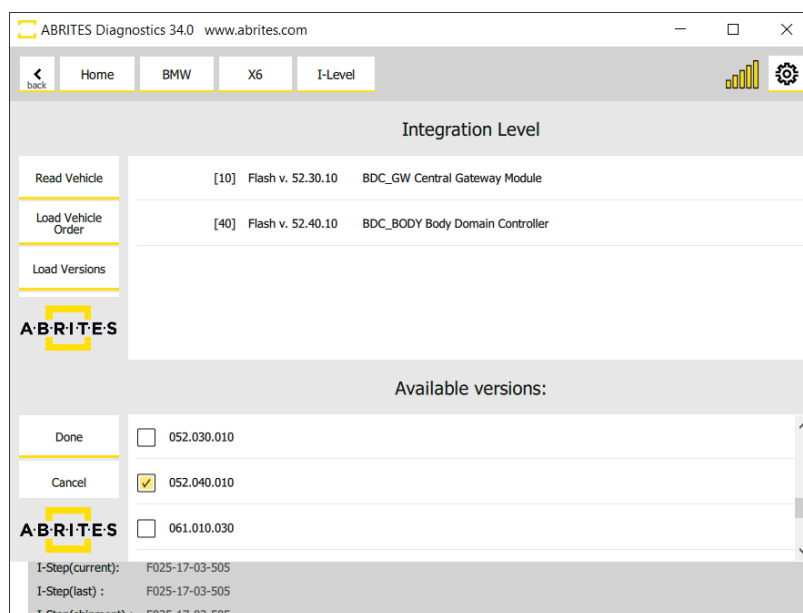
ABRITES Diagnostics 34.0 www.abrites.com

back Home BMW X6 I-Level

Integration Level

Read Vehicle

Load Vehicle Order

Load Versions

ABRITES

[10] Flash v. 52.30.10 BDC_GW Central Gateway Module

[40] Flash v. 52.40.10 BDC_BODY Body Domain Controller

Available versions:

Done

Cancel

ABRITES

052.030.010

052.040.010

061.010.030

I-Step(current): F025-17-03-505

I-Step(last) : F025-17-03-505

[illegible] F025-17-03-505